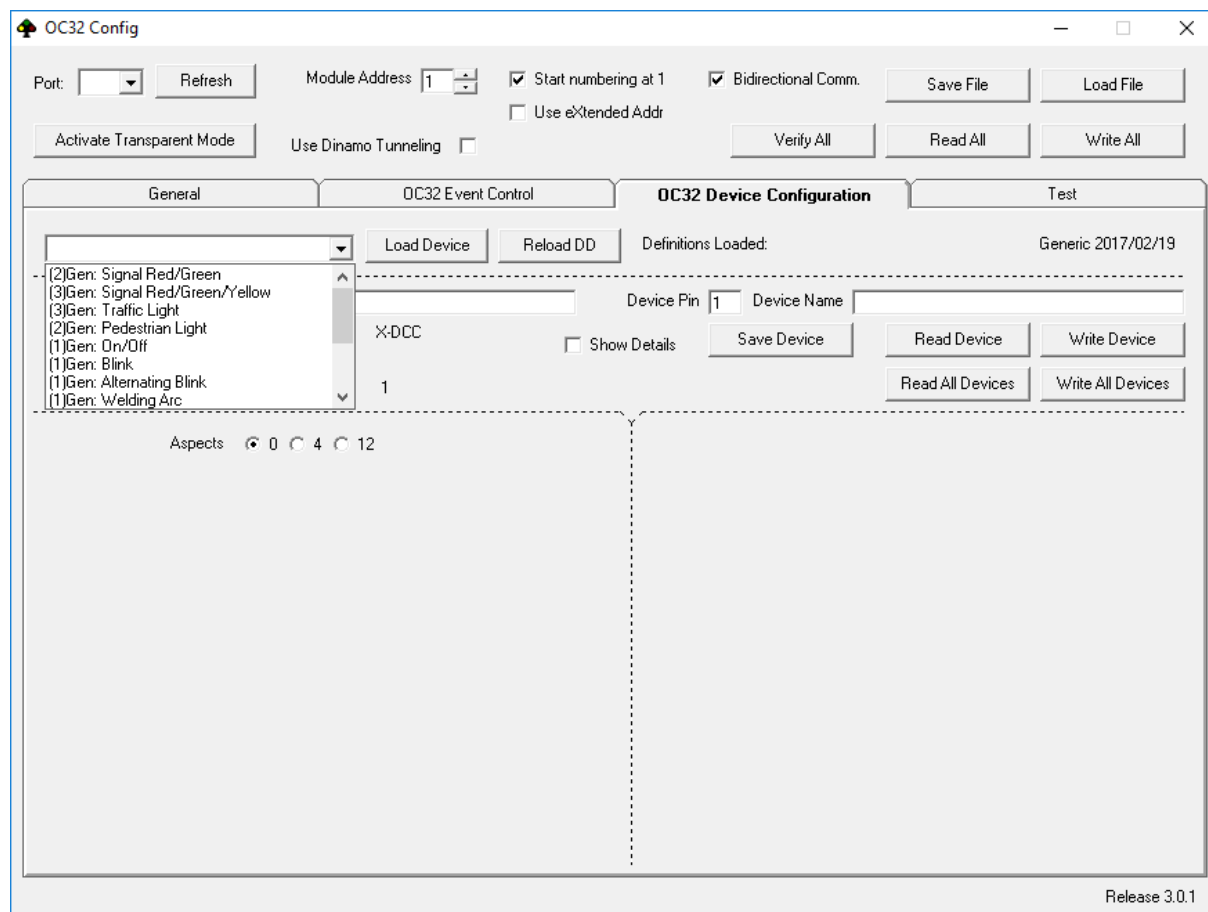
OC32 Config

Port: Refresh

Module Address 1

Start numbering at 1

Use eXtended Addr

Bidirectional Comm.

Save File

Load File

Activate Transparent Mode

Use Dinamo Tunneling

Verify All

Read All

Write All

General

OC32 Event Control

OC32 Device Configuration

Test

Load Device

Reload DD

Definitions Loaded:

Generic 2017/02/19

(2)Gen: Signal Red/Green
(3)Gen: Signal Red/Green/Yellow
(3)Gen: Traffic Light
(2)Gen: Pedestrian Light
(1)Gen: On/Off
(1)Gen: Blink
(1)Gen: Alternating Blink
(1)Gen: Welding Arc

Device Pin 1

Device Name

X-DCC

Show Details

Save Device

Read Device

Write Device

1

Read All Devices

Write All Devices

Aspects 0 4 12

Release 3.0.1